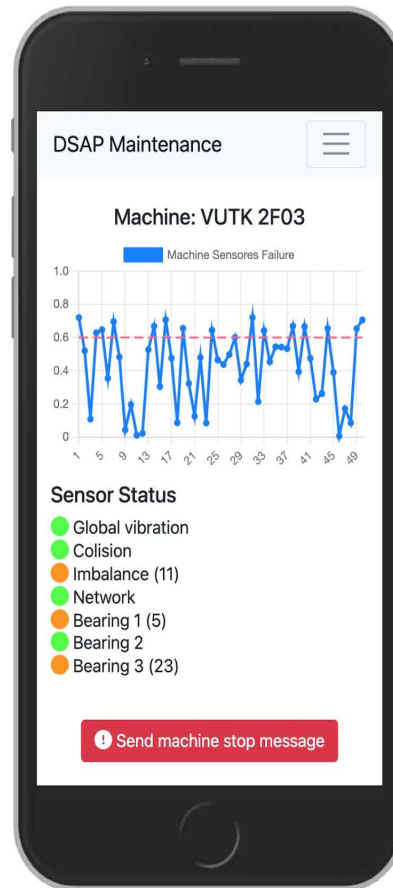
DSAP Maintenance

Machine: VUTK 2F03

Machine Sensores Failure

1.0
0.8
0.6
0.4
0.2
0

1 5 9 13 17 21 25 29 33 37 41 45 49

Sensor Status

Global vibration
Colision
Imbalance (11)
Network
Bearing 1 (5)
Bearing 2
Bearing 3 (23)

Send machine stop message